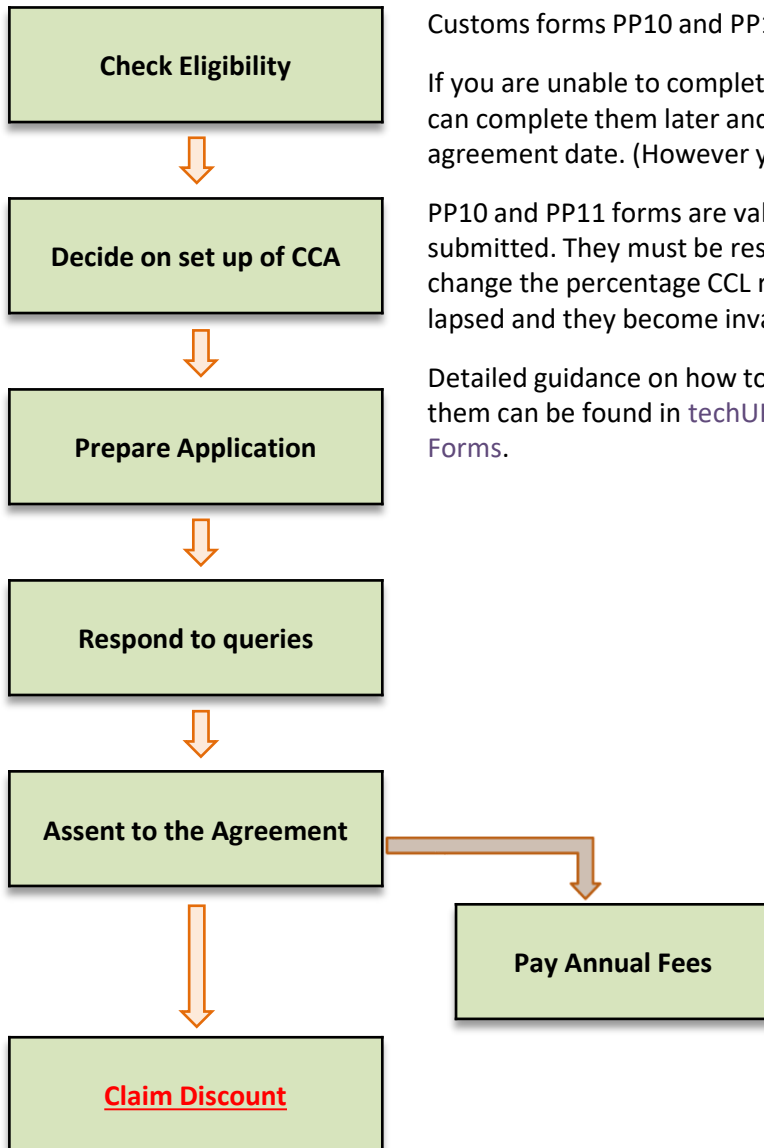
Check Eligibility

Decide on set up of CCA

Prepare Application

Respond to queries

Assent to the Agreement

Claim Discount

Customs forms PP10 and PP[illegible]

If you are unable to complet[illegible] can complete them later and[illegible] agreement date. (However y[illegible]

PP10 and PP11 forms are val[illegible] submitted. They must be res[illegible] change the percentage CCL r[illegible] lapsed and they become inva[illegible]

Detailed guidance on how to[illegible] them can be found in techU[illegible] Forms.

Pay Annual Fees